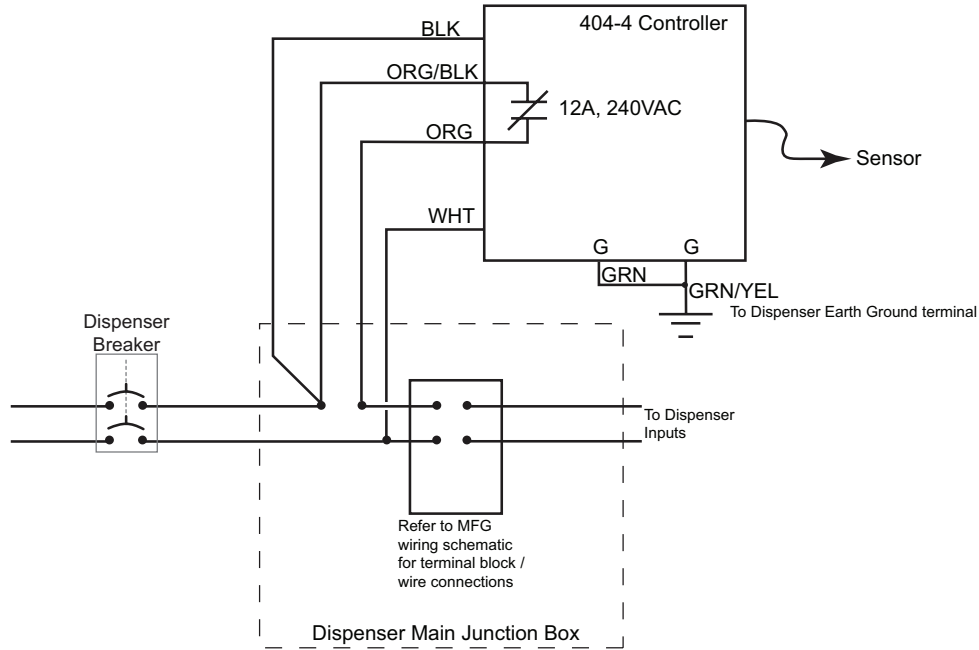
404-4 Controller

BLK

ORG/BLK

12A, 240VAC

ORG

Sensor

WHT

G

G

GRN

GRN/YEL

To Dispenser Earth Ground terminal

Dispenser Breaker

To Dispenser Inputs

Refer to MFG wiring schematic for terminal block / wire connections

Dispenser Main Junction Box